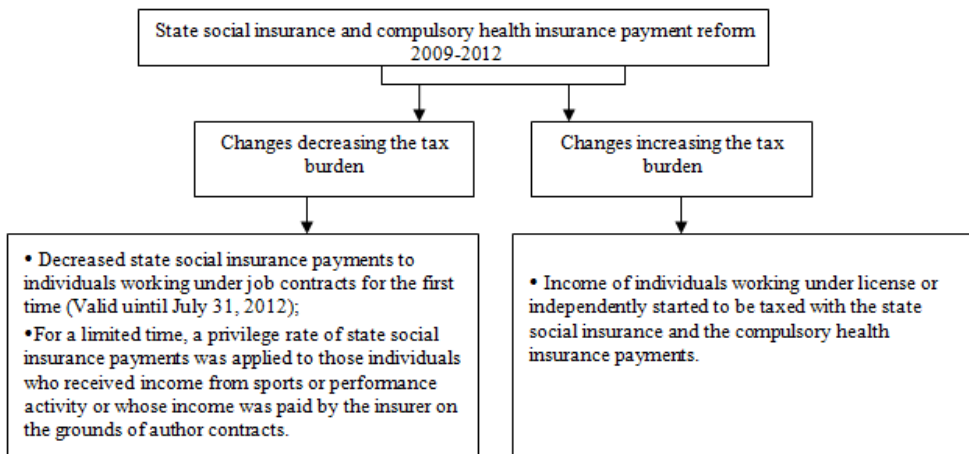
State social insurance and compulsory health insurance payment reform 2009-2012

Changes decreasing the tax burden

Changes increasing the tax burden

• Decreased state social insurance payments to individuals working under job contracts for the first time (Valid uintil July 31, 2012);

•For a limited time, a privilege rate of state social insurance payments was applied to those individuals who received income from sports or performance activity or whose income was paid by the insurer on the grounds of author contracts.

• Income of individuals working under license or independently started to be taxed with the state social insurance and the compulsory health insurance payments.